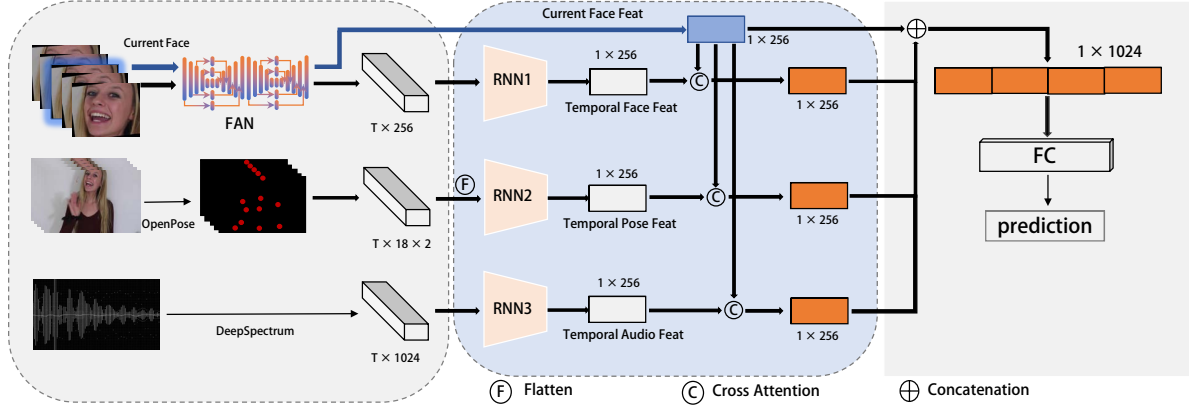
Current Face Feat

Current Face

FAN

T × 256

RNN1

1 × 256

Temporal Face Feat

1 × 256

1 × 256

1 × 1024

OpenPose

T × 18 × 2

F

RNN2

1 × 256

Temporal Pose Feat

C

1 × 256

FC

prediction

DeepSpectrum

T × 1024

RNN3

1 × 256

Temporal Audio Feat

C

1 × 256

F Flatten

C Cross Attention

$\oplus$ Concatenation